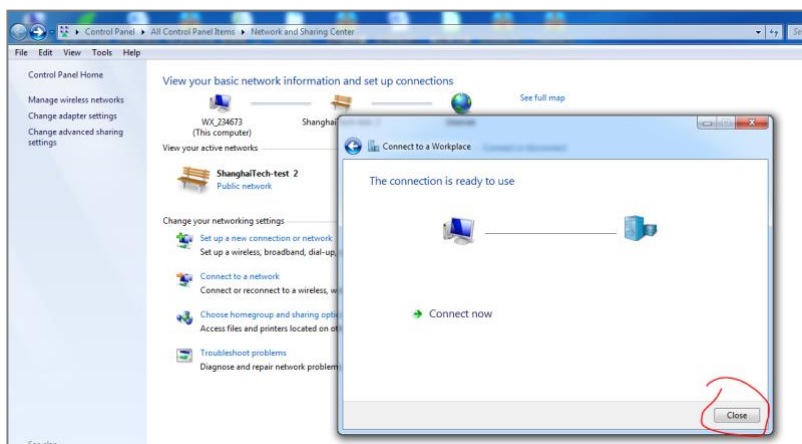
Control Panel ▸ All Control Panel Items ▸ Network and Sharing Center

File Edit View Tools Help

Control Panel Home

Manage wireless networks
Change adapter settings
Change advanced sharing settings

View your basic network information and set up connections

See full map

WX_234673
(This computer)

Shanghai

View your active networks

ShanghaiTech-test 2
Public network

Change your networking settings

Set up a new connection or network
Set up a wireless, broadband, dial-up,

Connect to a network
Connect or reconnect to a wireless, w

Choose homegroup and sharing opti
Access files and printers located on ot

Troubleshoot problems
Diagnose and repair network problem

Connect to a Workplace

The connection is ready to use

Connect now

Close

See also